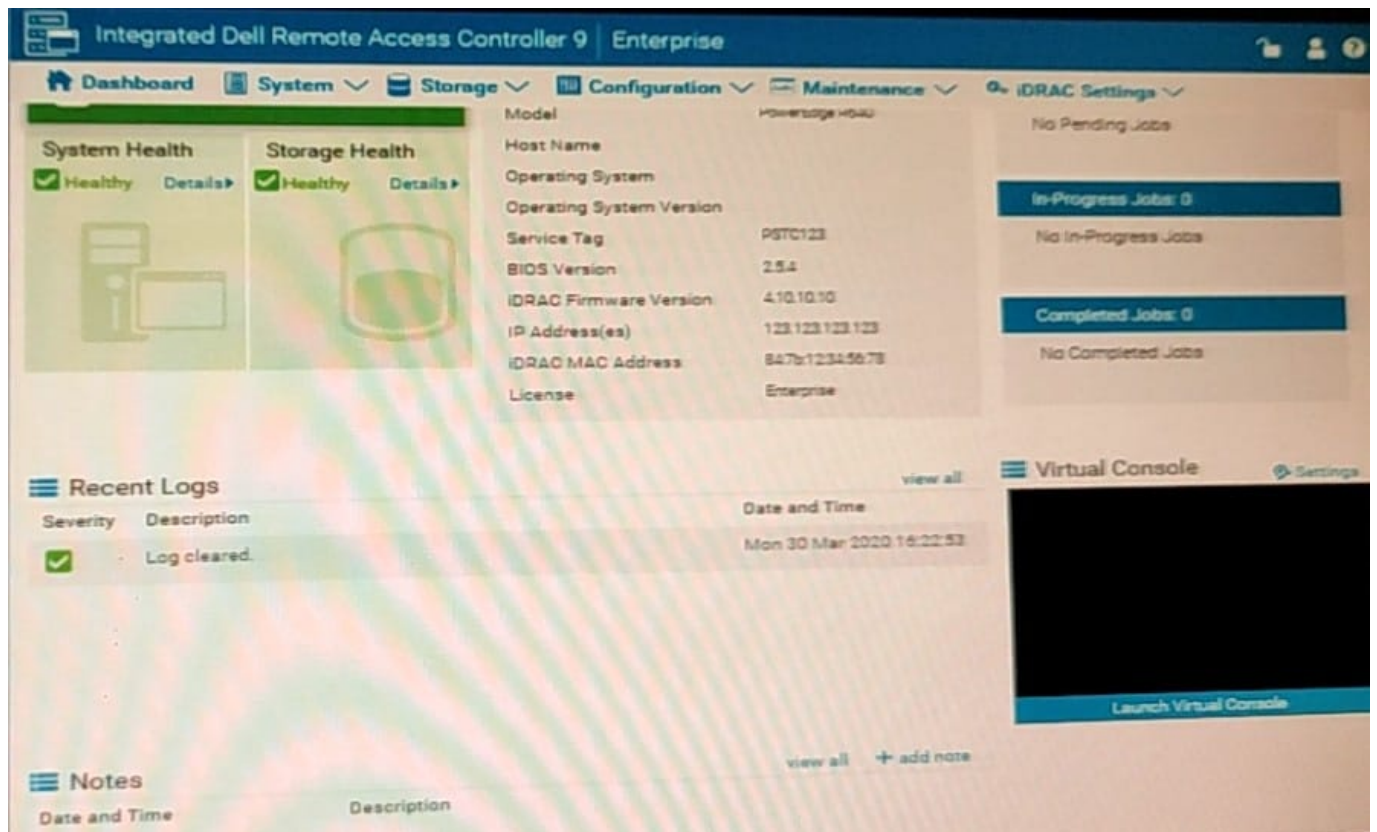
Integrated Dell Remote Access Controller 9 | Enterprise

Dashboard System Storage Configuration Maintenance iDRAC Settings

System Health
Healthy Details▸

Storage Health
Healthy Details▸

| | |
|---|---|
| Model | PowerEdge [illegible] |
| Host Name | |
| Operating System | |
| Operating System Version | |
| Service Tag | PSTC123 |
| BIOS Version | 2.5.4 |
| iDRAC Firmware Version | 4.10.10.10 |
| IP Address(es) | 123.123.123.123 |
| iDRAC MAC Address | 84:7b:12:34:56:78 |
| License | Enterprise |

No Pending Jobs

In-Progress Jobs: 0
No In-Progress Jobs

Completed Jobs: 0
No Completed Jobs

Recent Logs
view all

| Severity | Description | Date and Time |
|---|---|---|
| | Log cleared. | Mon 30 Mar 2020 16:22:53 |

Virtual Console
Settings

Launch Virtual Console

Notes
view all + add note

| Date and Time | Description |
|---|---|